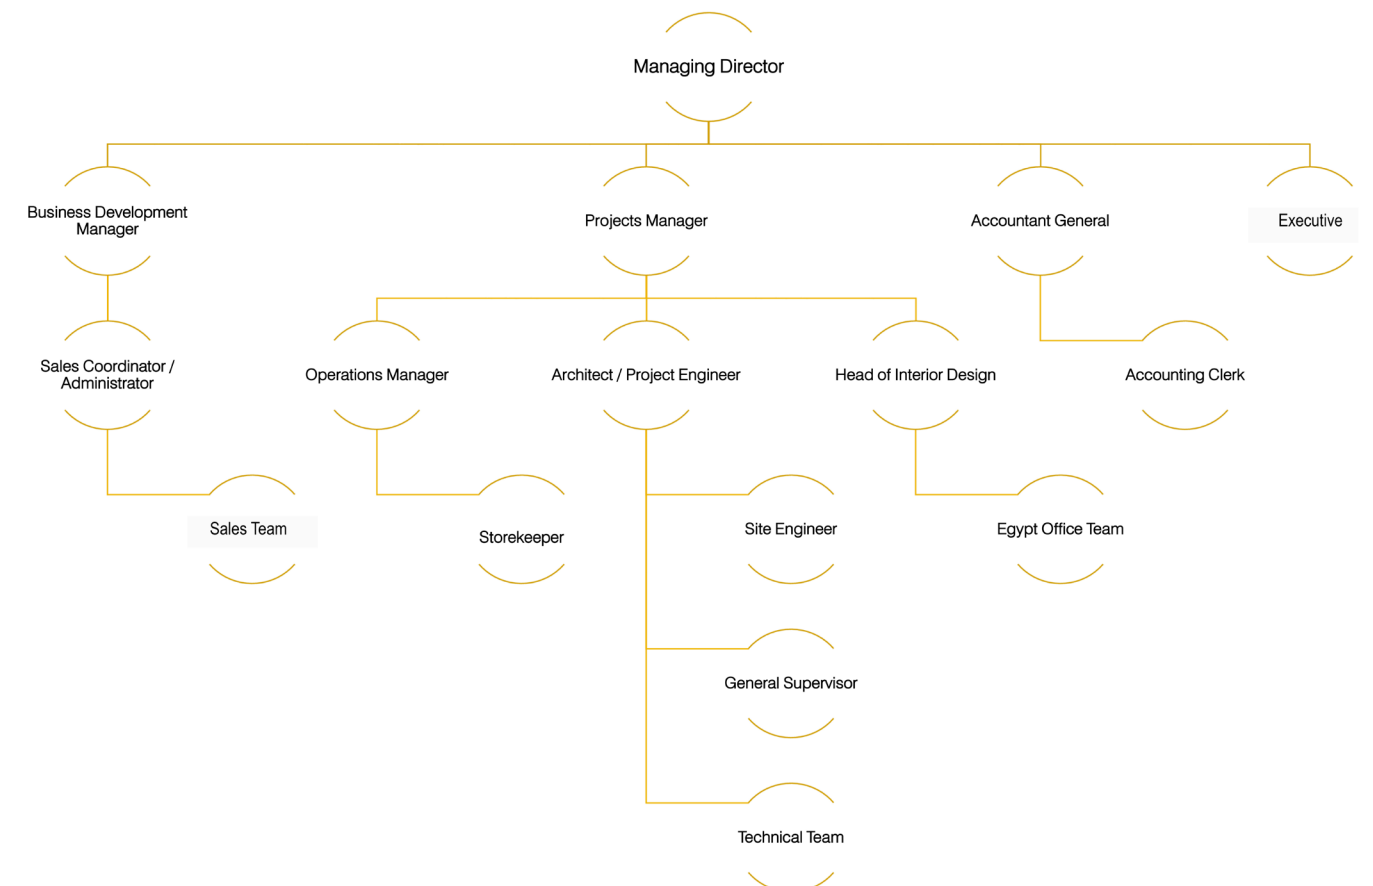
Managing Director

Business Development Manager

Projects Manager

Accountant General

Executive

Sales Coordinator / Administrator

Operations Manager

Architect / Project Engineer

Head of Interior Design

Accounting Clerk

Sales Team

Storekeeper

Site Engineer

Egypt Office Team

General Supervisor

Technical Team